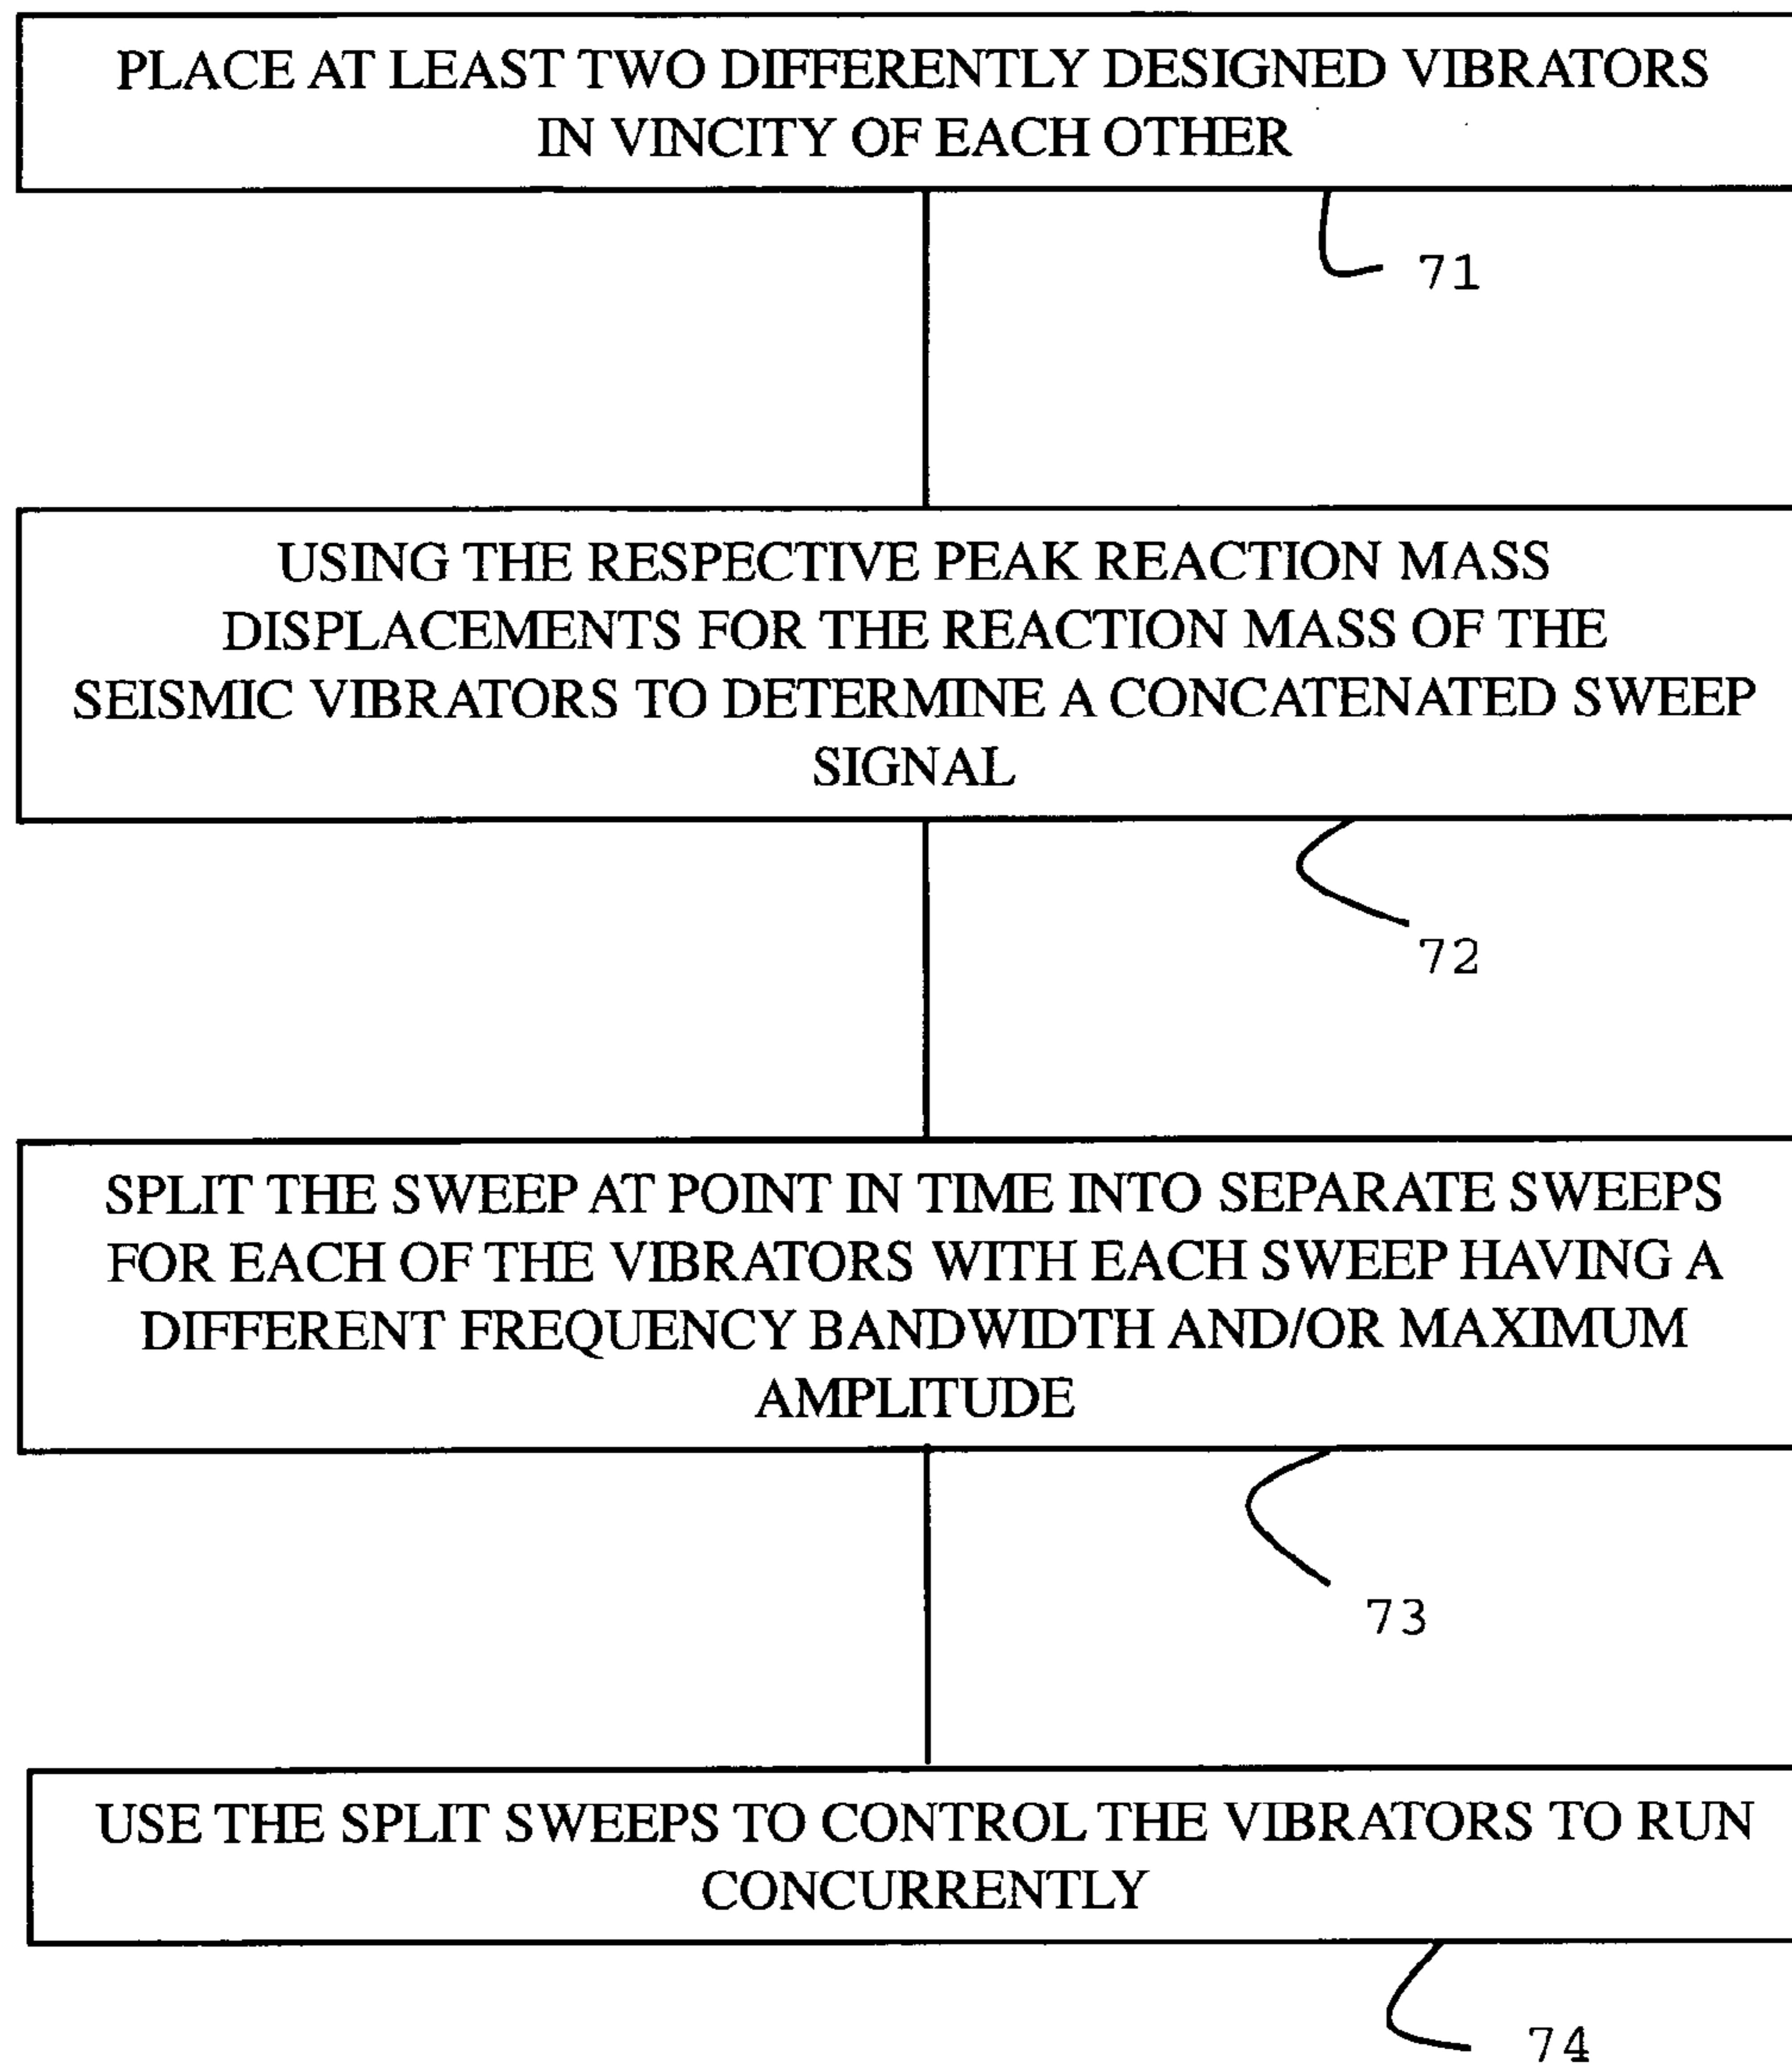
PLACE AT LEAST TWO DIFFERENTLY DESIGNED VIBRATORS IN VINCITY OF EACH OTHER

71

USING THE RESPECTIVE PEAK REACTION MASS DISPLACEMENTS FOR THE REACTION MASS OF THE SEISMIC VIBRATORS TO DETERMINE A CONCATENATED SWEEP SIGNAL

72

SPLIT THE SWEEP AT POINT IN TIME INTO SEPARATE SWEEPS FOR EACH OF THE VIBRATORS WITH EACH SWEEP HAVING A DIFFERENT FREQUENCY BANDWIDTH AND/OR MAXIMUM AMPLITUDE

73

USE THE SPLIT SWEEPS TO CONTROL THE VIBRATORS TO RUN CONCURRENTLY

74